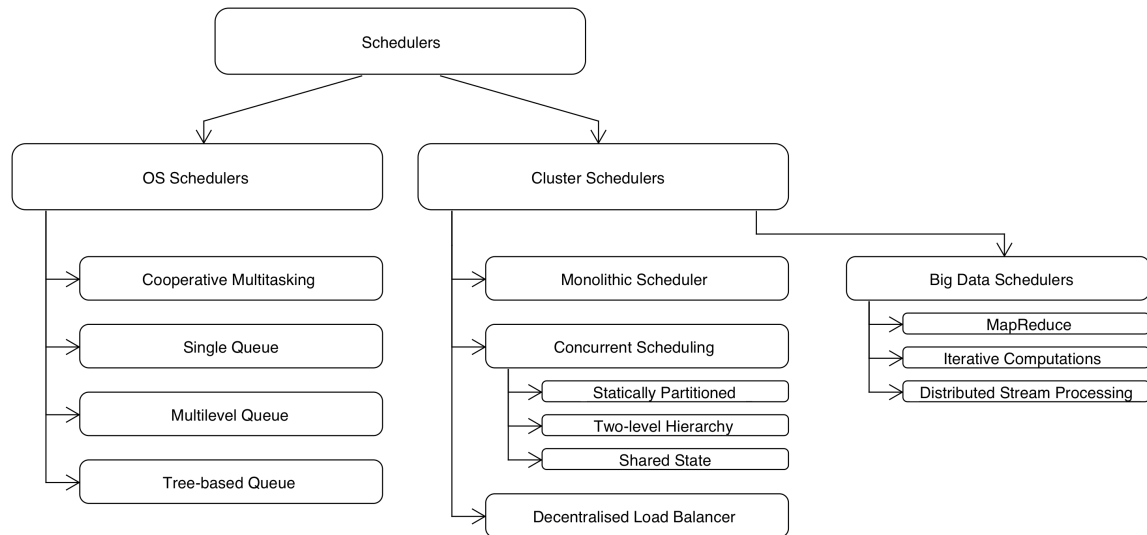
Schedulers

OS Schedulers

Cooperative Multitasking

Single Queue

Multilevel Queue

Tree-based Queue

Cluster Schedulers

Monolithic Scheduler

Concurrent Scheduling

Statically Partitioned

Two-level Hierarchy

Shared State

Decentralised Load Balancer

Big Data Schedulers

MapReduce

Iterative Computations

Distributed Stream Processing